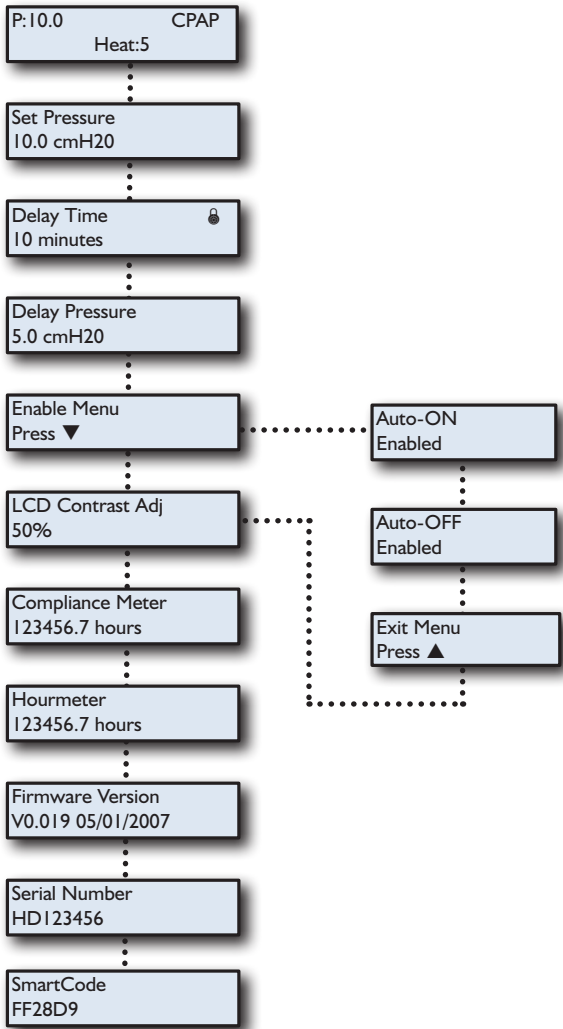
P:10.0 CPAP
Heat:5

Set Pressure
10.0 cmH20

Delay Time
10 minutes

Delay Pressure
5.0 cmH20

Enable Menu
Press ▼

LCD Contrast Adj
50%

Compliance Meter
123456.7 hours

Hourmeter
123456.7 hours

Firmware Version
V0.019 05/01/2007

Serial Number
HD123456

SmartCode
FF28D9

Auto-ON
Enabled

Auto-OFF
Enabled

Exit Menu
Press ▲